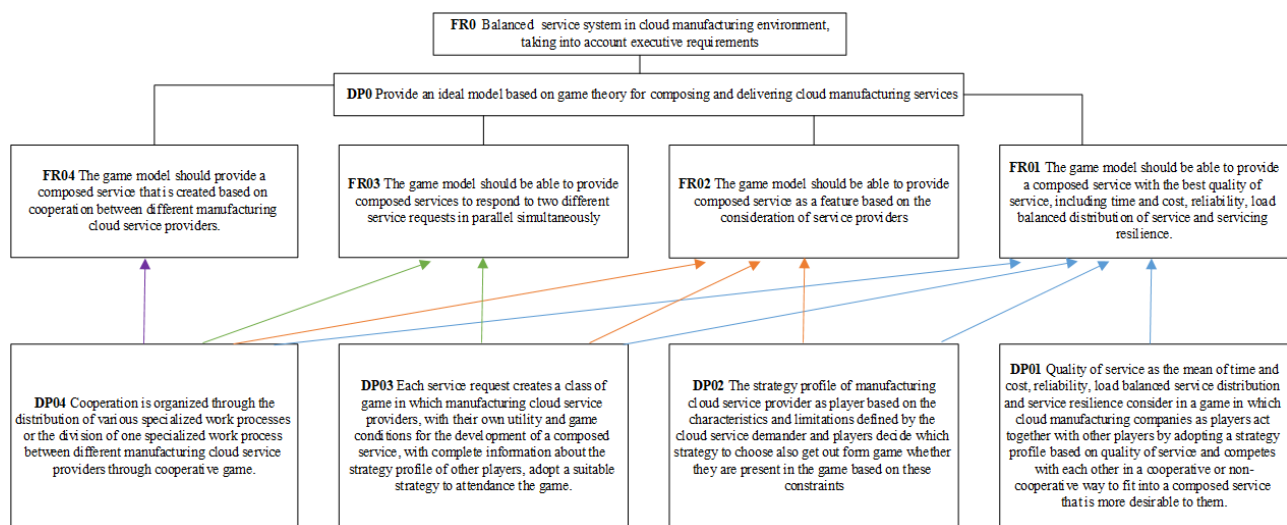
**FR0** Balanced service system in cloud manufacturing environment, taking into account executive requirements

**DP0** Provide an ideal model based on game theory for composing and delivering cloud manufacturing services

**FR04** The game model should provide a composed service that is created based on cooperation between different manufacturing cloud service providers.

**FR03** The game model should be able to provide composed services to respond to two different service requests in parallel simultaneously

**FR02** The game model should be able to provide composed service as a feature based on the consideration of service providers

**FR01** The game model should be able to provide a composed service with the best quality of service, including time and cost, reliability, load balanced distribution of service and servicing resilience.

**DP04** Cooperation is organized through the distribution of various specialized work processes or the division of one specialized work process between different manufacturing cloud service providers through cooperative game.

**DP03** Each service request creates a class of game in which manufacturing cloud service providers, with their own utility and game conditions for the development of a composed service, with complete information about the strategy profile of other players, adopt a suitable strategy to attendance the game.

**DP02** The strategy profile of manufacturing cloud service provider as player based on the characteristics and limitations defined by the cloud service demander and players decide which strategy to choose also get out form game whether they are present in the game based on these constraints

**DP01** Quality of service as the mean of time and cost, reliability, load balanced service distribution and service resilience consider in a game in which cloud manufacturing companies as players act together with other players by adopting a strategy profile based on quality of service and competes with each other in a cooperative or non-cooperative way to fit into a composed service that is more desirable to them.